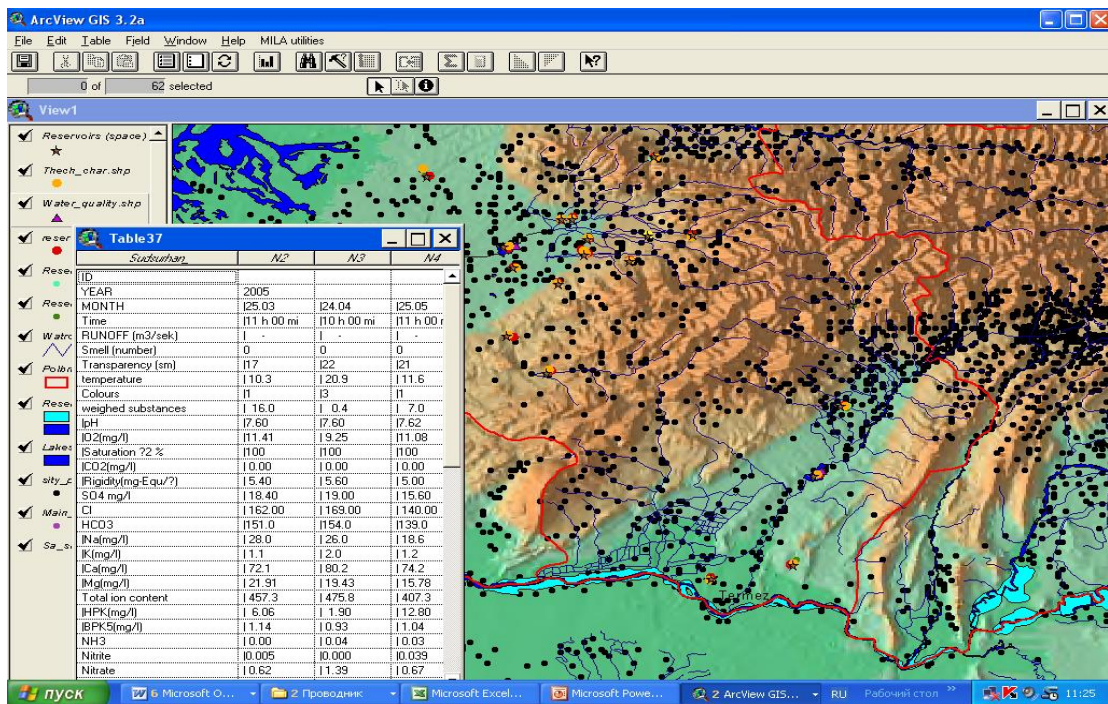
ArcView GIS 3.2a

File Edit Table Field Window Help MILA utilities

0 of 62 selected

View1

Reservoirs (space)
Thech_char.shp
Water_quality.shp
reser
Rese
Rese
Watre
Polbn
Rese
Lakes
sity_p
Main_
Sa_s

Table37

| Sudsurhan | N2 | N3 | N4 |
|---|---|---|---|
| ID | | | |
| YEAR | 2005 | | |
| MONTH | 25.03 | 24.04 | 25.05 |
| Time | 11 h 00 mi | 10 h 00 mi | 11 h 00 r |
| RUNOFF (m3/sek) | - | - | - |
| Smell (number) | 0 | 0 | 0 |
| Transparency (sm) | 17 | 22 | 21 |
| temperature | 10.3 | 20.9 | 11.6 |
| Colours | 1 | 3 | 1 |
| weighed substances | 16.0 | 0.4 | 7.0 |
| pH | 7.60 | 7.60 | 7.62 |
| O2(mg/l) | 11.41 | 9.25 | 11.08 |
| Saturation ?2 % | 100 | 100 | 100 |
| CO2(mg/l) | 0.00 | 0.00 | 0.00 |
| Rigidity(mg-Equ/?) | 5.40 | 5.60 | 5.00 |
| SO4 mg/l | 18.40 | 19.00 | 15.60 |
| Cl | 162.00 | 169.00 | 140.00 |
| HCO3 | 151.0 | 154.0 | 139.0 |
| Na(mg/l) | 28.0 | 26.0 | 18.6 |
| K(mg/l) | 1.1 | 2.0 | 1.2 |
| Ca(mg/l) | 72.1 | 80.2 | 74.2 |
| Mg(mg/l) | 21.91 | 19.43 | 15.78 |
| Total ion content | 457.3 | 475.8 | 407.3 |
| HPK(mg/l) | 6.06 | 1.90 | 12.80 |
| BPK5(mg/l) | 1.14 | 0.93 | 1.04 |
| NH3 | 0.00 | 0.04 | 0.03 |
| Nitrite | 0.005 | 0.000 | 0.039 |
| Nitrate | 0.62 | 1.39 | 0.67 |

Termez

пуск | 6 Microsoft O... | 2 Проводник | Microsoft Excel... | Microsoft Powe... | 2 ArcView GIS... | RU | Рабочий стол | 11:25